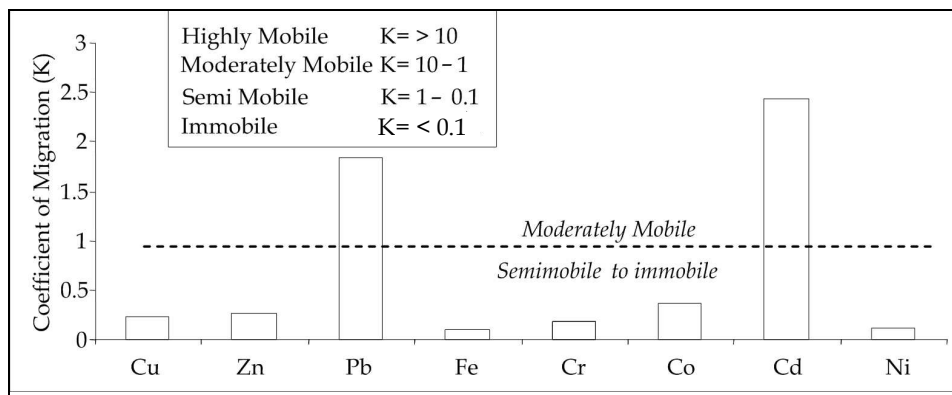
Highly Mobile K= > 10
Moderately Mobile K= 10 – 1
Semi Mobile K= 1 – 0.1
Immobile K= < 0.1

Coefficient of Migration (K)

3
2.5
2
1.5
1
0.5
0

Moderately Mobile
Semimobile to immobile

Cu
Zn
Pb
Fe
Cr
Co
Cd
Ni